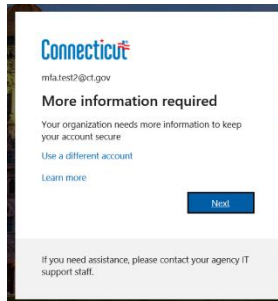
Connecticut

mfa.test2@ct.gov

More information required

Your organization needs more information to keep your account secure

Use a different account

Learn more

Next

If you need assistance, please contact your agency IT support staff.